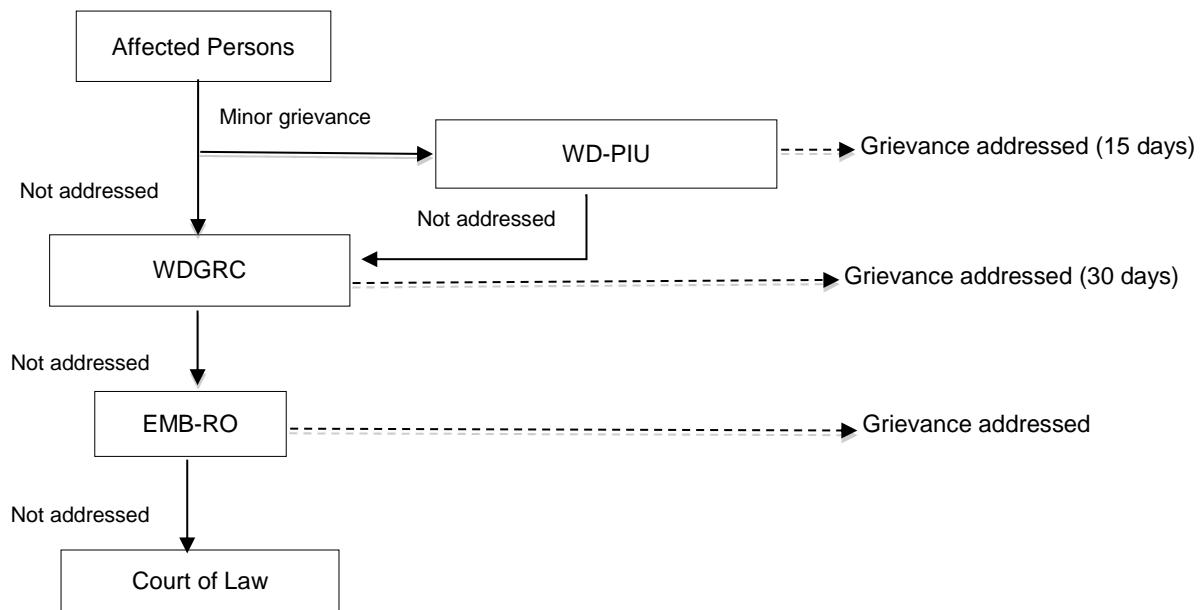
Affected Persons

Minor grievance

WD-PIU

Grievance addressed (15 days)

Not addressed

Not addressed

WDGRC

Grievance addressed (30 days)

Not addressed

EMB-RO

Grievance addressed

Not addressed

Court of Law